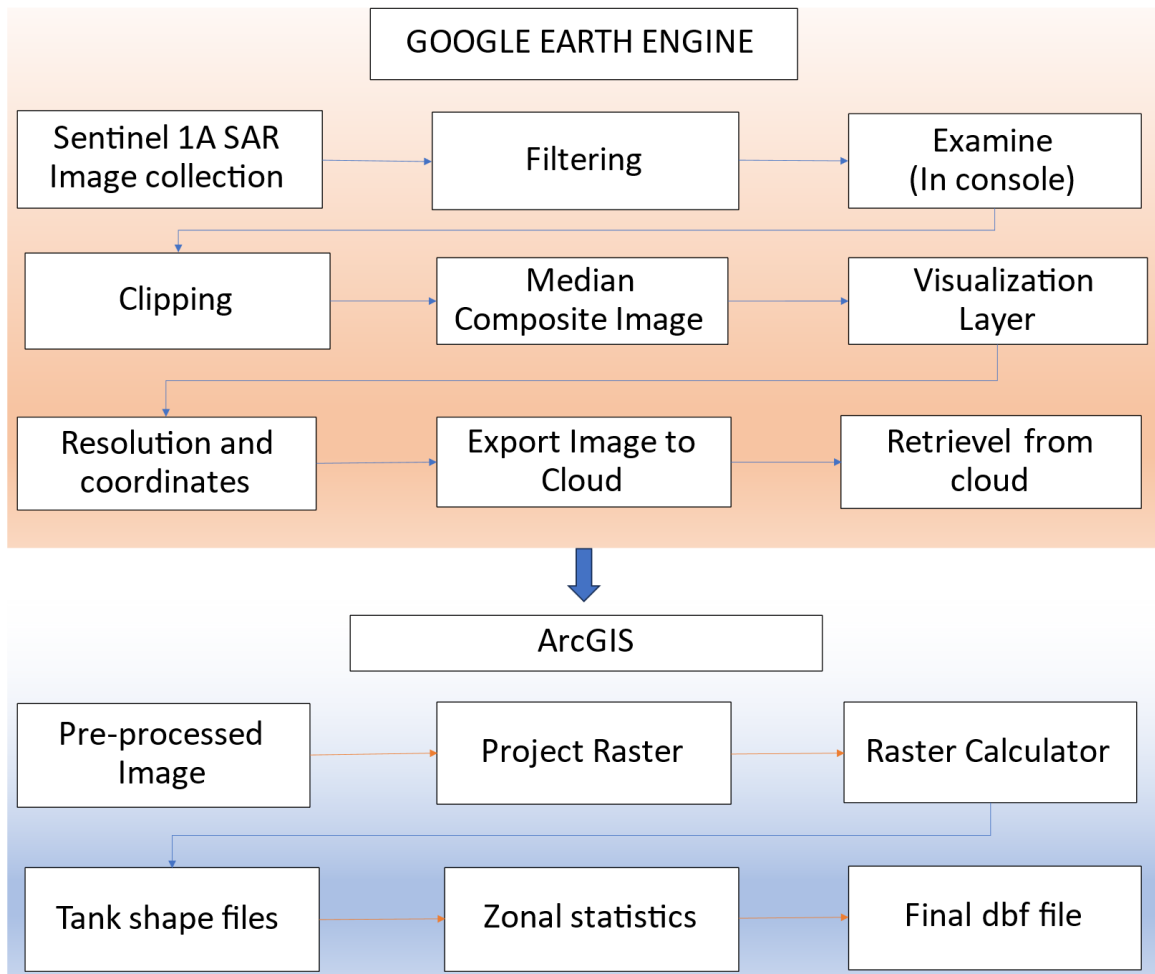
GOOGLE EARTH ENGINE

Sentinel 1A SAR Image collection

Filtering

Examine (In console)

Clipping

Median Composite Image

Visualization Layer

Resolution and coordinates

Export Image to Cloud

Retrievel from cloud

ArcGIS

Pre-processed Image

Project Raster

Raster Calculator

Tank shape files

Zonal statistics

Final dbf file